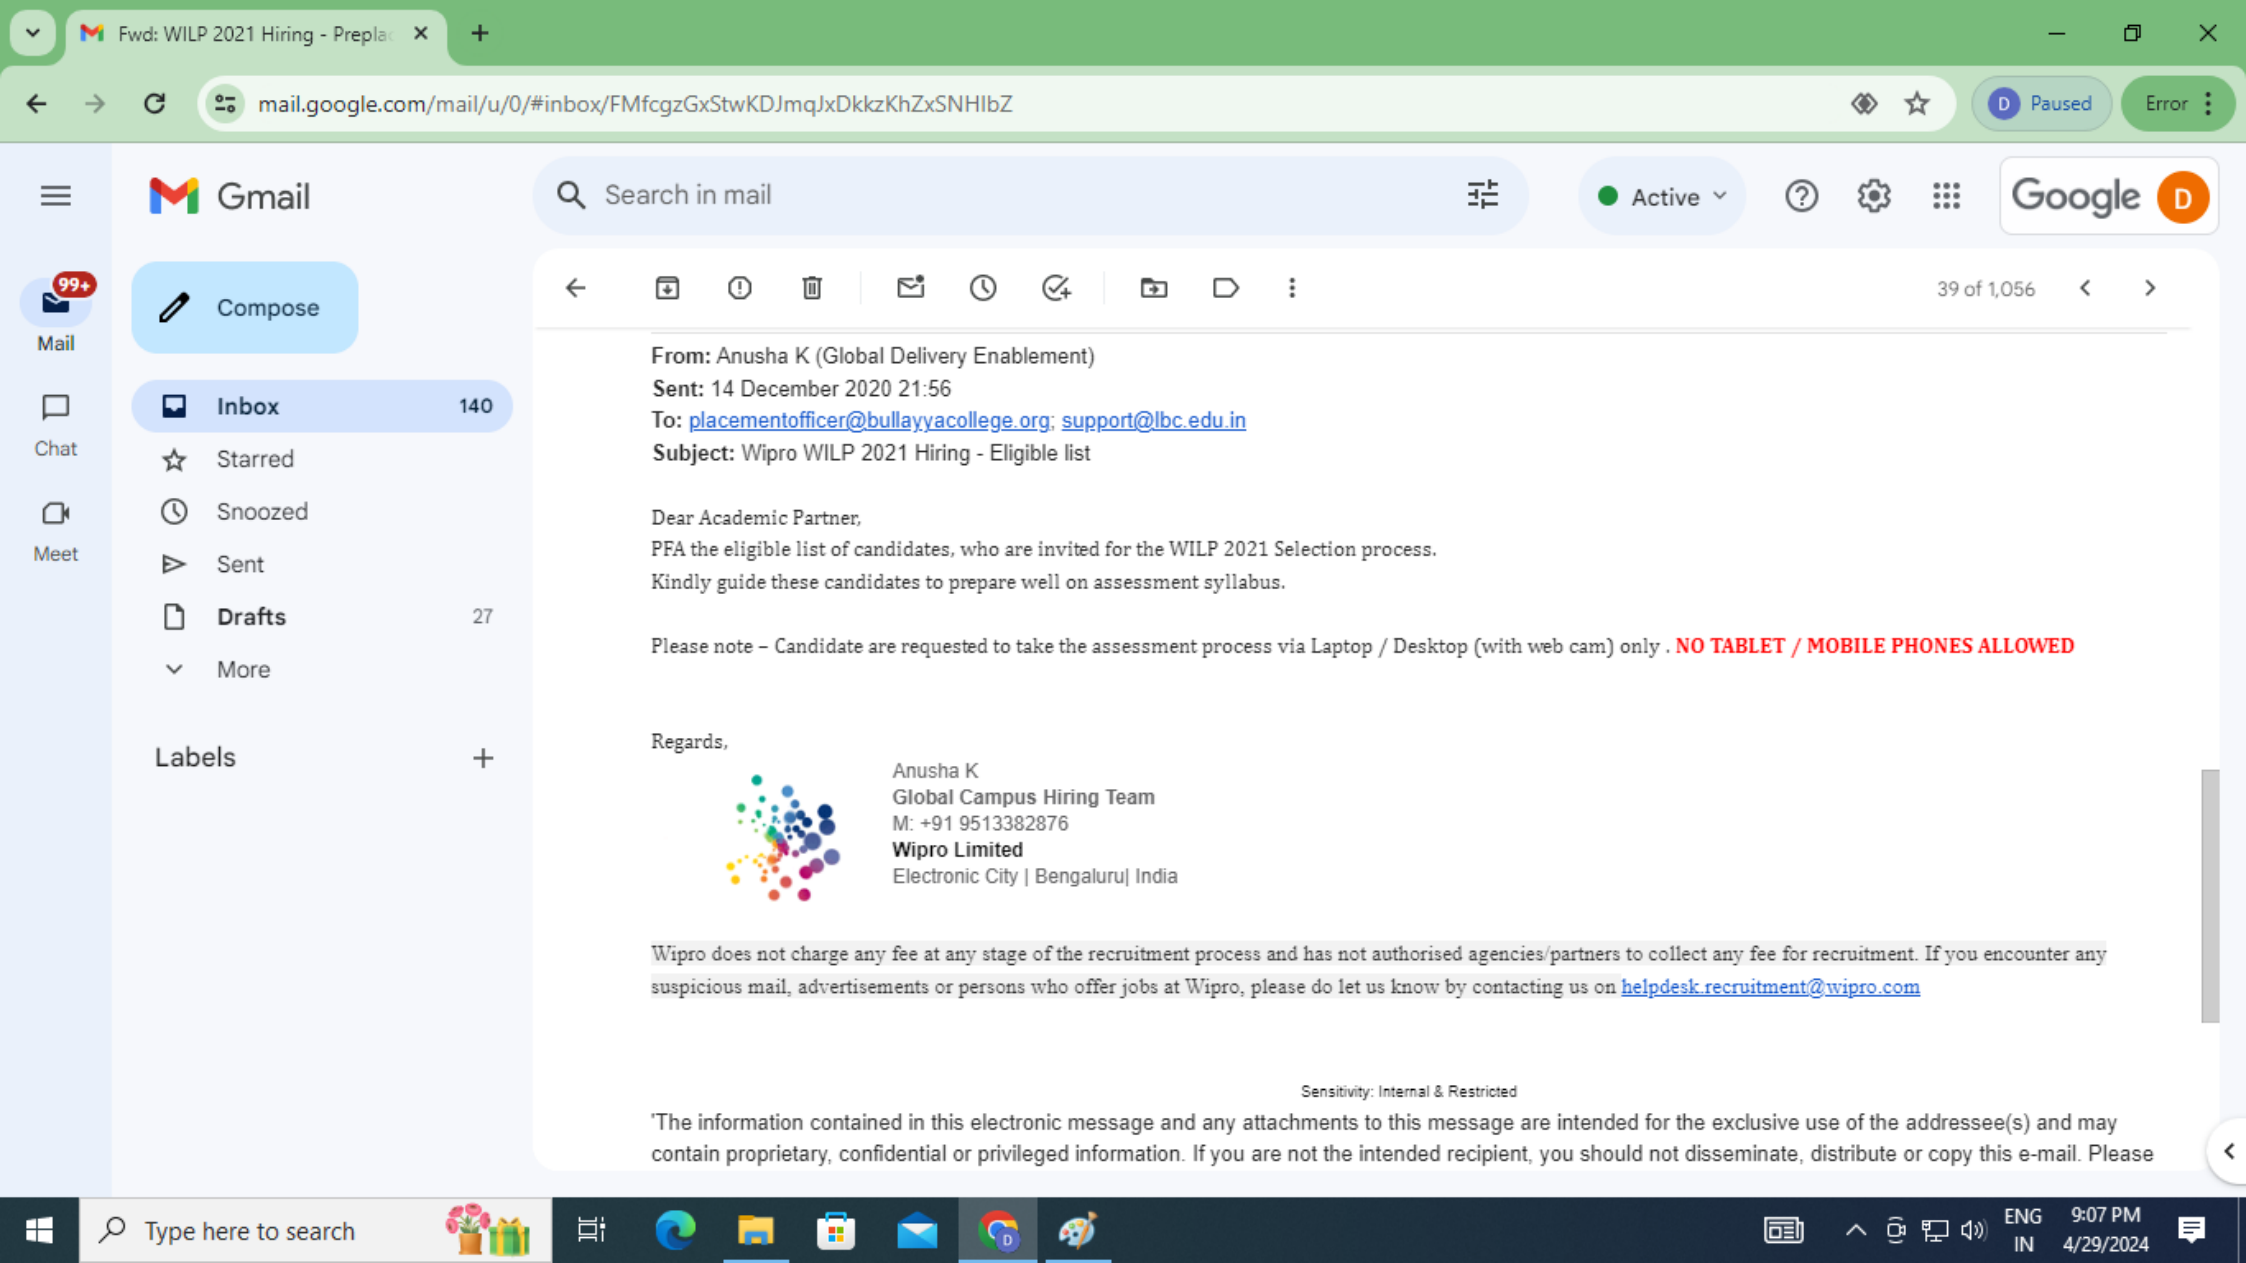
Fwd: WILP 2021 Hiring - Prepla

mail.google.com/mail/u/0/#inbox/FMfcgzGxStwKDJmqJxDkkzKhZxSNHlbZ

D Paused

Error

Gmail

Search in mail

Active

Google D

99+

Mail

Chat

Meet

Compose

Inbox 140

Starred

Snoozed

Sent

Drafts 27

More

Labels

39 of 1,056

**From:** Anusha K (Global Delivery Enablement)
**Sent:** 14 December 2020 21:56
**To:** placementofficer@bullayyacollege.org; support@lbc.edu.in
**Subject:** Wipro WILP 2021 Hiring - Eligible list

Dear Academic Partner,
PFA the eligible list of candidates, who are invited for the WILP 2021 Selection process.
Kindly guide these candidates to prepare well on assessment syllabus.

Please note – Candidate are requested to take the assessment process via Laptop / Desktop (with web cam) only . NO TABLET / MOBILE PHONES ALLOWED

Regards,

Anusha K
Global Campus Hiring Team
M: +91 9513382876
Wipro Limited
Electronic City | Bengaluru| India

Wipro does not charge any fee at any stage of the recruitment process and has not authorised agencies/partners to collect any fee for recruitment. If you encounter any suspicious mail, advertisements or persons who offer jobs at Wipro, please do let us know by contacting us on helpdesk.recruitment@wipro.com

Sensitivity: Internal & Restricted

'The information contained in this electronic message and any attachments to this message are intended for the exclusive use of the addressee(s) and may contain proprietary, confidential or privileged information. If you are not the intended recipient, you should not disseminate, distribute or copy this e-mail. Please

Type here to search

ENG IN

9:07 PM 4/29/2024